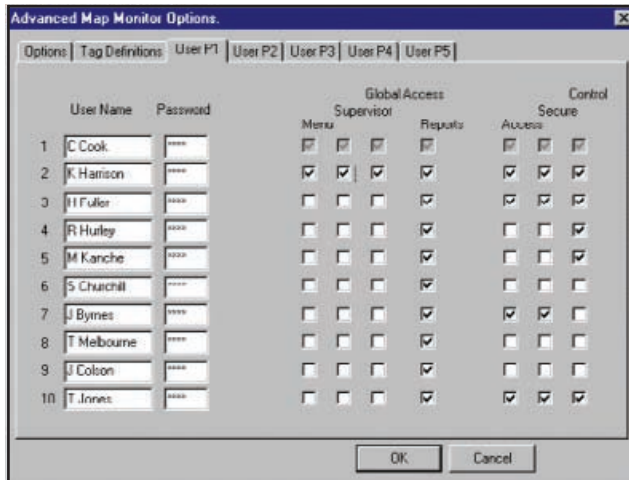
Advanced Map Monitor Options.

Options | Tag Definitions | User P1 | User P2 | User P3 | User P4 | User P5

| | User Name | Password | Menu | Supervisor | | Global Access Reports | Access | Secure | Control |
|---|---|---|---|---|---|---|---|---|---|
| 1 | C Cook | **** | | | | | | | |
| 2 | K Harrison | **** | | | | | | | |
| 3 | H Fuller | **** | | | | | | | |
| 4 | R Hurley | **** | | | | | | | |
| 5 | M Kanche | **** | | | | | | | |
| 6 | S Churchill | **** | | | | | | | |
| 7 | J Byrnes | **** | | | | | | | |
| 8 | T Melbourne | **** | | | | | | | |
| 9 | J Colson | **** | | | | | | | |
| 10 | T Jones | **** | | | | | | | |

OK | Cancel